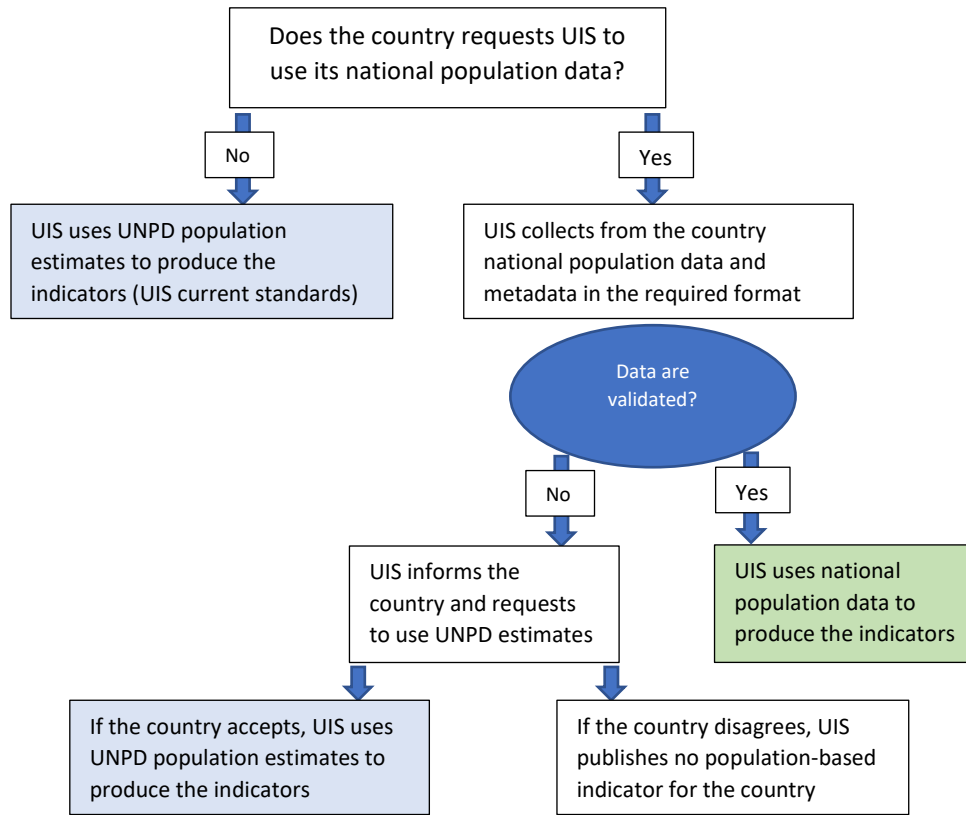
Does the country requests UIS to use its national population data?

No

Yes

UIS uses UNPD population estimates to produce the indicators (UIS current standards)

UIS collects from the country national population data and metadata in the required format

Data are validated?

No

Yes

UIS informs the country and requests to use UNPD estimates

UIS uses national population data to produce the indicators

If the country accepts, UIS uses UNPD population estimates to produce the indicators

If the country disagrees, UIS publishes no population-based indicator for the country